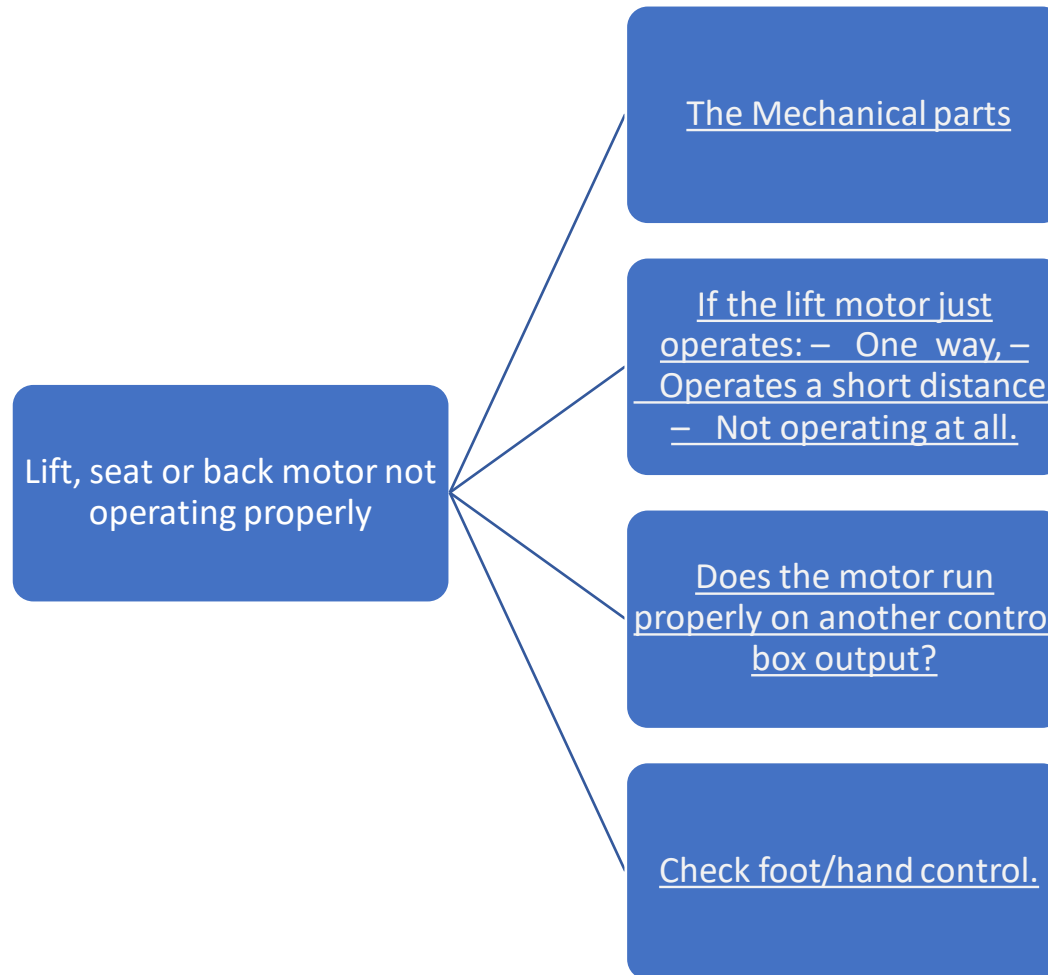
Lift, seat or back motor not operating properly

The Mechanical parts

If the lift motor just operates: – One way, – Operates a short distance – Not operating at all.

Does the motor run properly on another contro box output?

Check foot/hand control.